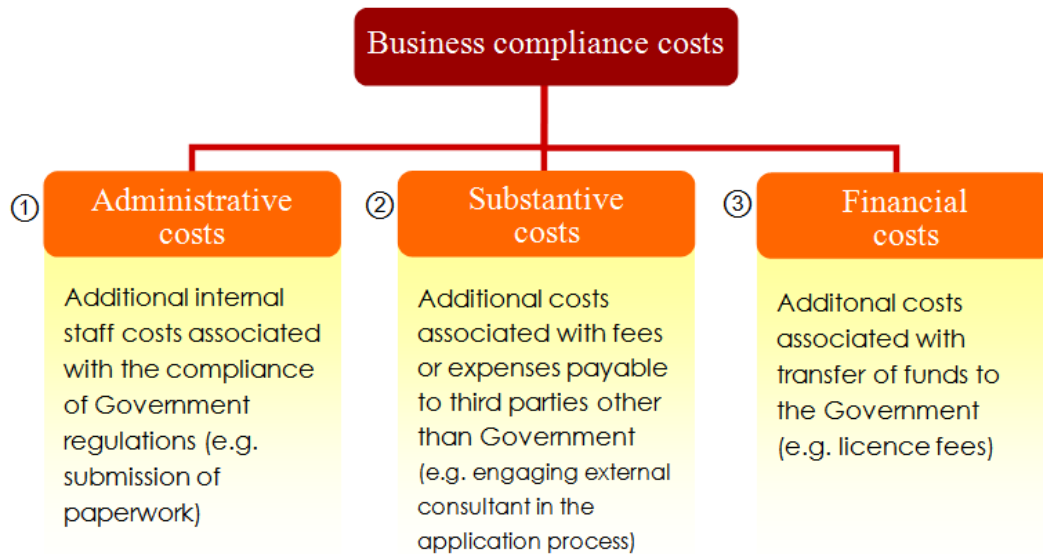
Business compliance costs

① Administrative costs

Additional internal staff costs associated with the compliance of Government regulations (e.g. submission of paperwork)

② Substantive costs

Additional costs associated with fees or expenses payable to third parties other than Government (e.g. engaging external consultant in the application process)

③ Financial costs

Additonal costs associated with transfer of funds to the Government (e.g. licence fees)